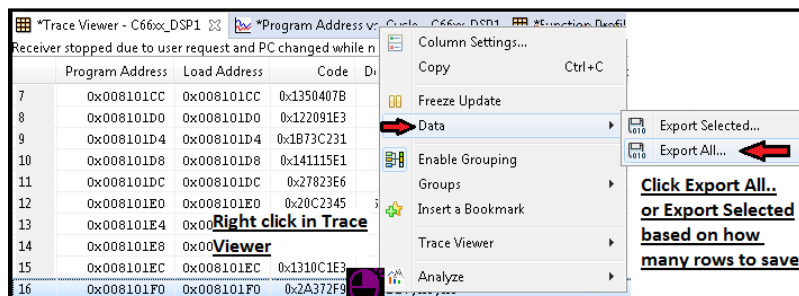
*Trace Viewer - C66xx_DSP1 ⊠ *Program Address vs Cycle - C66xx_DSP1 *Function Profil

Receiver stopped due to user request and PC changed while n

| | Program Address | Load Address | Code | D |
|---|---|---|---|---|
| 7 | 0x008101CC | 0x008101CC | 0x1350407B | |
| 8 | 0x008101D0 | 0x008101D0 | 0x122091E3 | |
| 9 | 0x008101D4 | 0x008101D4 | 0x1B73C231 | |
| 10 | 0x008101D8 | 0x008101D8 | 0x141115E1 | |
| 11 | 0x008101DC | 0x008101DC | 0x27823E6 | |
| 12 | 0x008101E0 | 0x008101E0 | 0x20C2345 | |
| 13 | 0x008101E4 | 0x00 | | |
| 14 | 0x008101E8 | 0x00 | | |
| 15 | 0x008101EC | 0x008101EC | 0x1310C1E3 | |
| 16 | 0x008101F0 | 0x008101F0 | 0x2A372F9 | |

Right click in Trace Viewer

Column Settings...
Copy Ctrl+C
Freeze Update
Data
Enable Grouping
Groups
Insert a Bookmark
Trace Viewer
Analyze

Export Selected...
Export All...

Click Export All.. or Export Selected based on how many rows to save